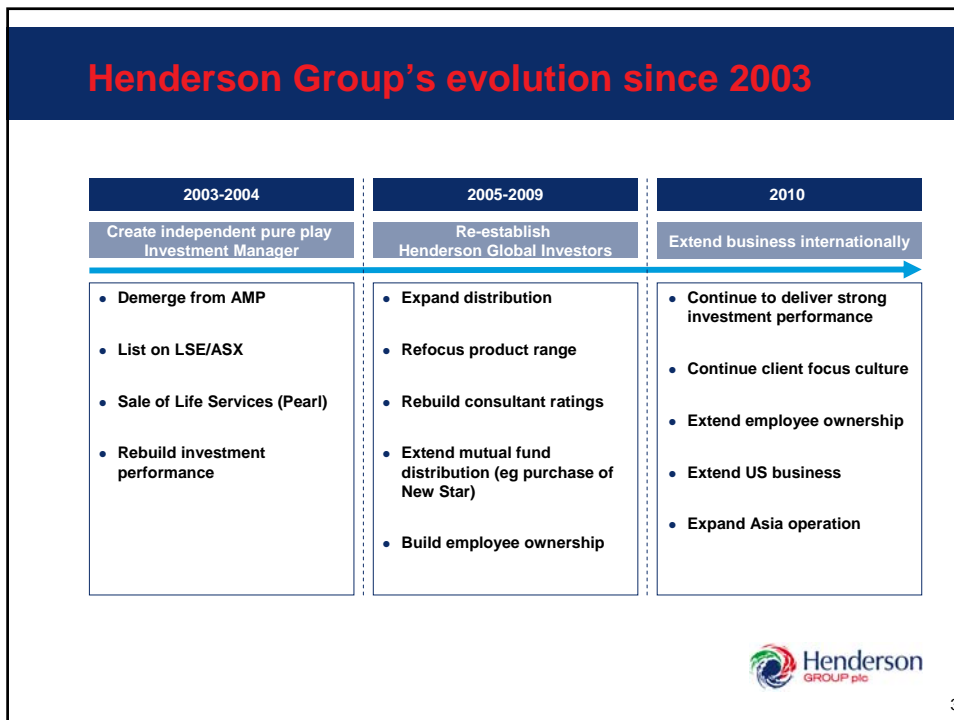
Henderson Group's evolution since 2003

2003-2004

Create independent pure play Investment Manager

- Demerge from AMP
- List on LSE/ASX
- Sale of Life Services (Pearl)
- Rebuild investment performance

2005-2009

Re-establish Henderson Global Investors

- Expand distribution
- Refocus product range
- Rebuild consultant ratings
- Extend mutual fund distribution (eg purchase of New Star)
- Build employee ownership

2010

Extend business internationally

- Continue to deliver strong investment performance
- Continue client focus culture
- Extend employee ownership
- Extend US business
- Expand Asia operation

Henderson GROUP plc

3